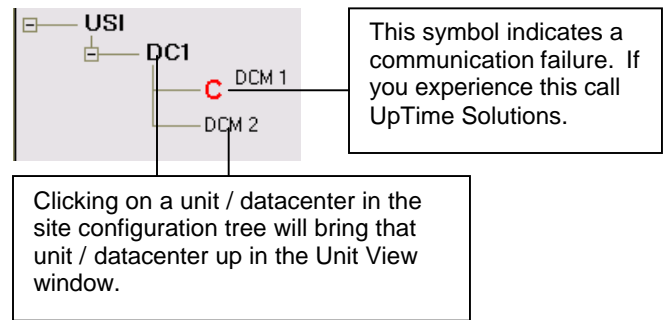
USI
DC1
C DCM 1
DCM 2

This symbol indicates a communication failure. If you experience this call UpTime Solutions.

Clicking on a unit / datacenter in the site configuration tree will bring that unit / datacenter up in the Unit View window.